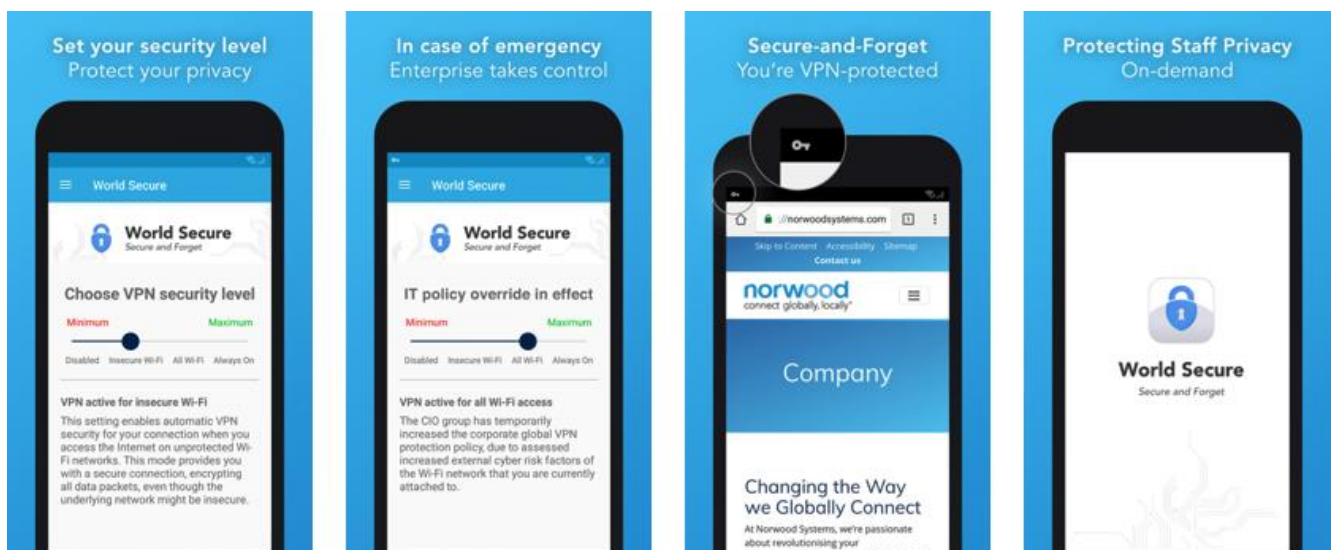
Set your security level
Protect your privacy

World Secure

World Secure
Secure and Forget

Choose VPN security level

Minimum Maximum

Disabled Insecure Wi-Fi All Wi-Fi Always On

VPN active for insecure Wi-Fi
This setting enables automatic VPN security for your connection when you access the Internet on unprotected Wi-Fi networks. This mode provides you with a secure connection, encrypting all data packets, even though the underlying network might be insecure.

In case of emergency
Enterprise takes control

World Secure

World Secure
Secure and Forget

IT policy override in effect

Minimum Maximum

Disabled Insecure Wi-Fi All Wi-Fi Always On

VPN active for all Wi-Fi access
The CIO group has temporarily increased the corporate global VPN protection policy, due to assessed increased external cyber risk factors of the Wi-Fi network that you are currently attached to.

Secure-and-Forget
You're VPN-protected

https://norwoodsystems.com 1

Skip to Content Accessibility Sitemap
Contact us

norwood
connect globally, locally®

Company

Changing the Way we Globally Connect
At Norwood Systems, we're passionate about revolutionising your

Protecting Staff Privacy
On-demand

World Secure
Secure and Forget